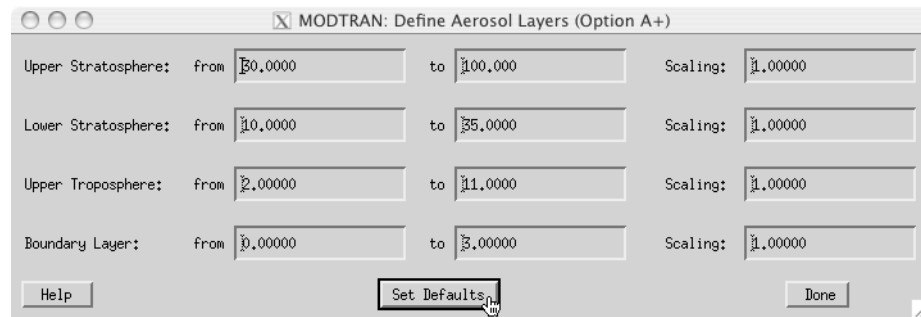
MODTRAN: Define Aerosol Layers (Option A+)

Upper Stratosphere: from 30.0000 to 100.000 Scaling: 1.00000

Lower Stratosphere: from 10.0000 to 35.0000 Scaling: 1.00000

Upper Troposphere: from 2.00000 to 11.0000 Scaling: 1.00000

Boundary Layer: from 0.00000 to 3.00000 Scaling: 1.00000

Help

Set Defaults

Done